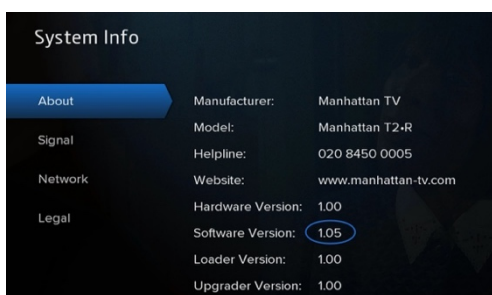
System Info

About

Signal

Network

Legal

| | |
|---|---|
| Manufacturer: | Manhattan TV |
| Model: | Manhattan T2•R |
| Helpline: | 020 8450 0005 |
| Website: | www.manhattan-tv.com |
| Hardware Version: | 1.00 |
| Software Version: | 1.05 |
| Loader Version: | 1.00 |
| Upgrader Version: | 1.00 |